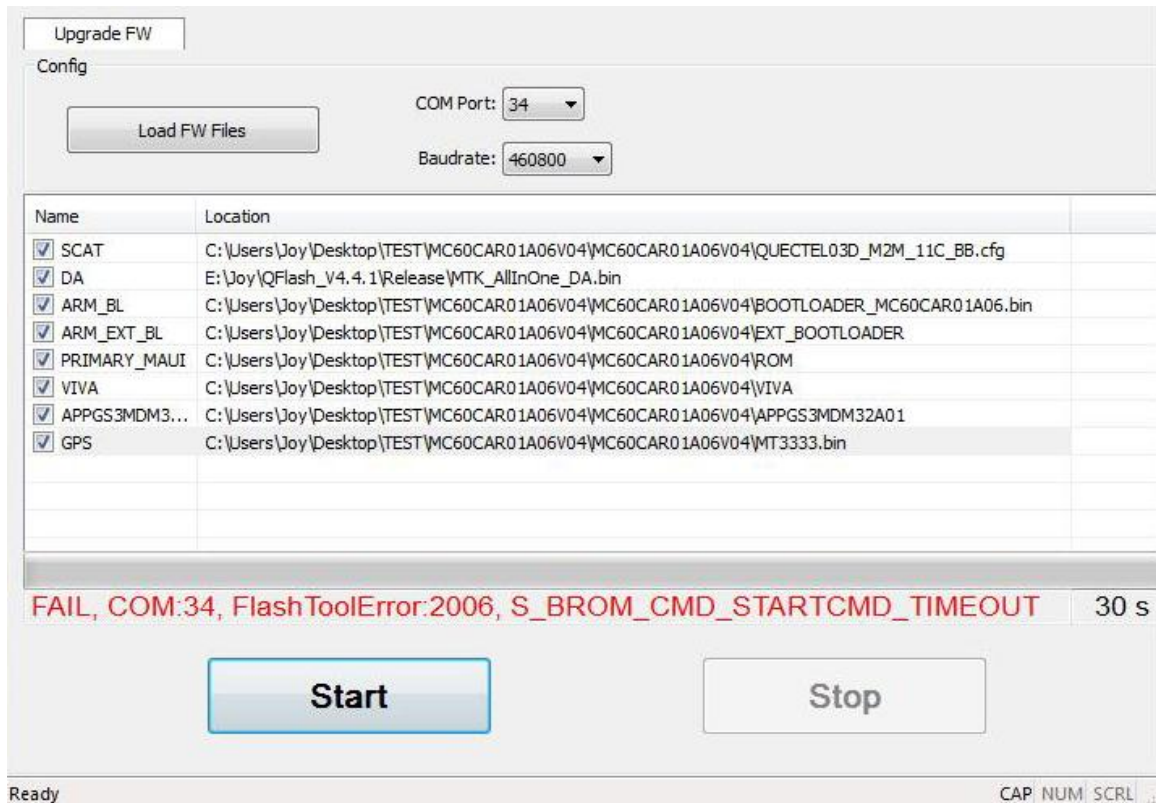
Upgrade FW

Config

Load FW Files

COM Port: 34

Baudrate: 460800

| Name | Location |
|---|---|
| SCAT | C:\Users\Joy\Desktop\TEST\MC60CAR01A06V04\MC60CAR01A06V04\QUECTEL03D_M2M_11C_BB.cfg |
| DA | E:\Joy\QFlash_V4.4.1\Release\MTK_AllInOne_DA.bin |
| ARM_BL | C:\Users\Joy\Desktop\TEST\MC60CAR01A06V04\MC60CAR01A06V04\BOOTLOADER_MC60CAR01A06.bin |
| ARM_EXT_BL | C:\Users\Joy\Desktop\TEST\MC60CAR01A06V04\MC60CAR01A06V04\EXT_BOOTLOADER |
| PRIMARY_MAUI | C:\Users\Joy\Desktop\TEST\MC60CAR01A06V04\MC60CAR01A06V04\ROM |
| VIVA | C:\Users\Joy\Desktop\TEST\MC60CAR01A06V04\MC60CAR01A06V04\VIVA |
| APPGS3MDM3... | C:\Users\Joy\Desktop\TEST\MC60CAR01A06V04\MC60CAR01A06V04\APPGS3MDM32A01 |
| GPS | C:\Users\Joy\Desktop\TEST\MC60CAR01A06V04\MC60CAR01A06V04\MT3333.bin |

FAIL, COM:34, FlashToolError:2006, S_BROM_CMD_STARTCMD_TIMEOUT 30 s

Start

Stop

Ready

CAP NUM SCRL